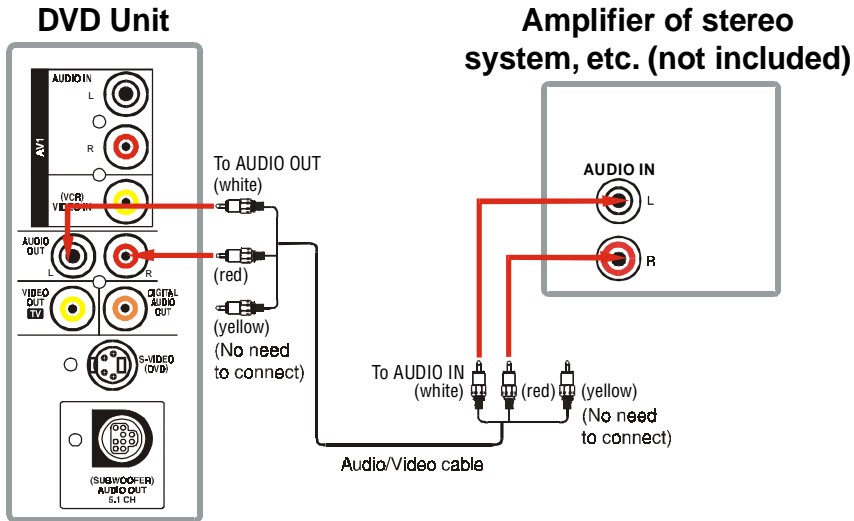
DVD Unit

Amplifier of stereo system, etc. (not included)

AV1

AUDIO IN

L

R

(VCR) VIDEO IN

AUDIO OUT

L

R

VIDEO OUT

TV

DIGITAL AUDIO OUT

S-VIDEO (DVD)

(SUBWOOFER) AUDIO OUT 5.1 CH

To AUDIO OUT (white)

(red)

(yellow) (No need to connect)

AUDIO IN

L

R

To AUDIO IN (white)

(red)

(yellow) (No need to connect)

Audio/Video cable